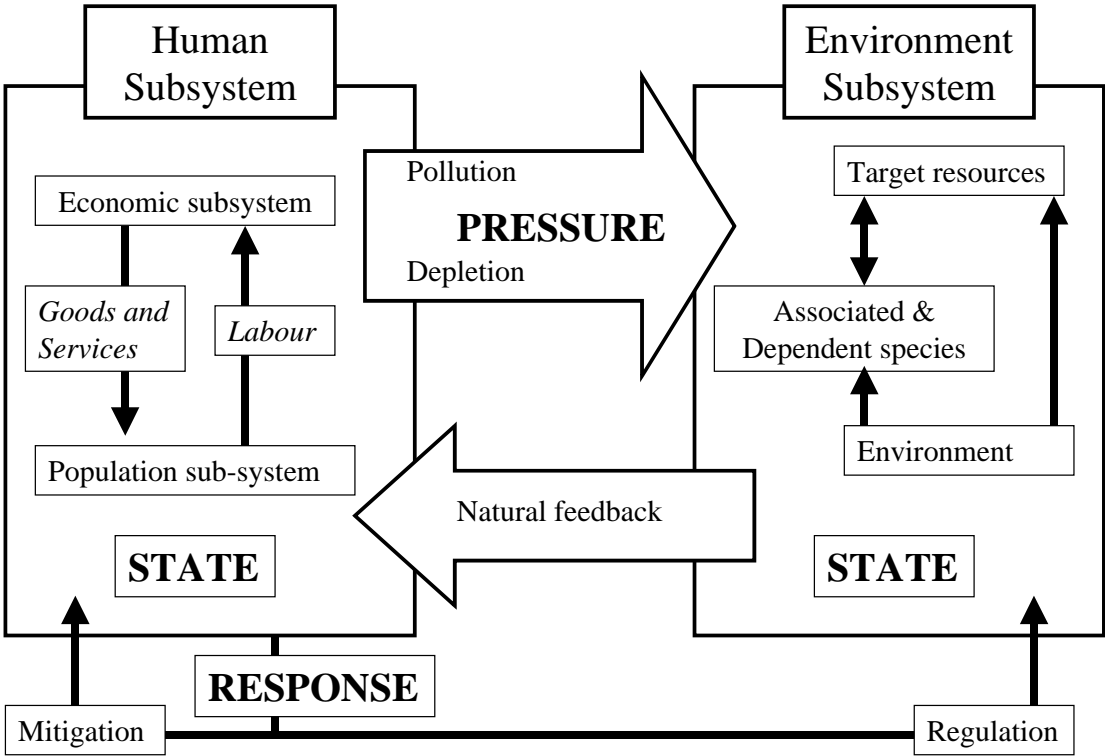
Human Subsystem

Environment Subsystem

Pollution

PRESSURE

Depletion

Economic subsystem

Goods and Services

Labour

Population sub-system

Target resources

Associated & Dependent species

Environment

Natural feedback

STATE

STATE

RESPONSE

Mitigation

Regulation